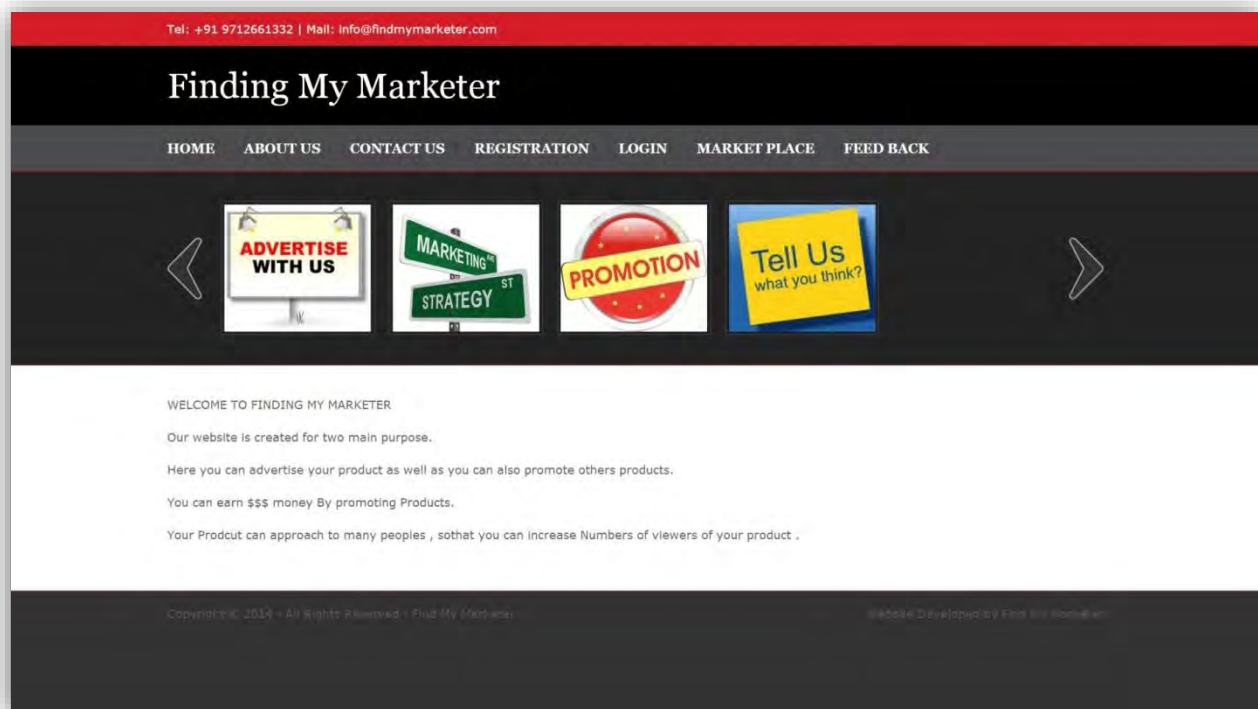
Tel: +91 9712661332 | Mail: info@findmymarketer.com

Finding My Marketer

HOME ABOUT US CONTACT US REGISTRATION LOGIN MARKET PLACE FEED BACK

ADVERTISE WITH US

MARKETING ST

STRATEGY ST

PROMOTION

Tell Us what you think?

WELCOME TO FINDING MY MARKETER

Our website is created for two main purpose.

Here you can advertise your product as well as you can also promote others products.

You can earn $$$ money By promoting Products.

Your Prodcut can approach to many peoples , sothat you can increase Numbers of viewers of your product .

Copyright © 2014 - All Rights Reserved - Find My Marketer

Website Developed by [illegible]